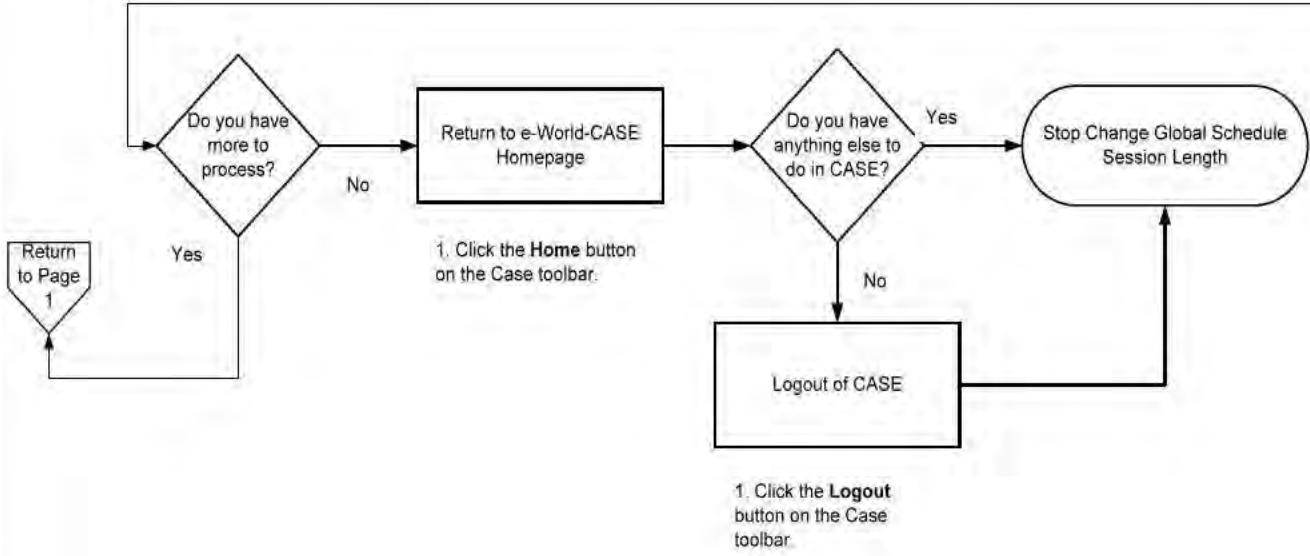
Do you have more to process?

No

Yes

Return to Page 1

Return to e-World-CASE Homepage

1. Click the **Home** button on the Case toolbar.

Do you have anything else to do in CASE?

Yes

Stop Change Global Schedule Session Length

No

Logout of CASE

1. Click the **Logout** button on the Case toolbar.